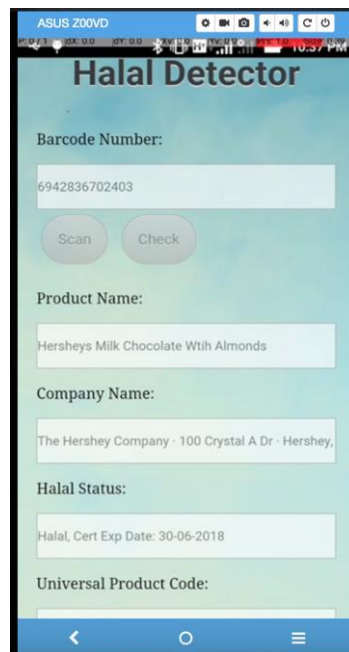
ASUS Z00VD

10:37 PM

Halal Detector

Barcode Number:

6942836702403

Scan

Check

Product Name:

Hersheys Milk Chocolate Wtih Almonds

Company Name:

The Hershey Company · 100 Crystal A Dr · Hershey,

Halal Status:

Halal, Cert Exp Date: 30-06-2018

Universal Product Code: